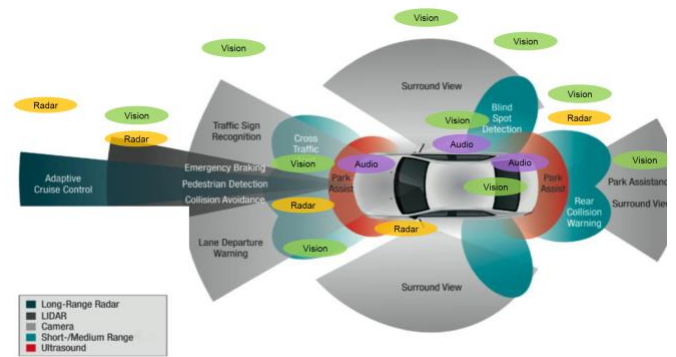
Vision

Vision

Vision

Radar

Vision

Vision

Radar

Surround View

Vision

Radar

Traffic Sign Recognition

Cross Traffic

Blind Spot Detection

Vision

Audio

Adaptive Cruise Control

Emergency Braking

Vision

Audio

Audio

Vision

Pedestrian Detection

Park Assist

Park Assist

Park Assistance

Collision Avoidance

Radar

Vision

Rear Collision Warning

Surround View

Radar

Lane Departure Warning

Vision

Surround View

Long-Range Radar
LIDAR
Camera
Short-/Medium Range
Ultrasound